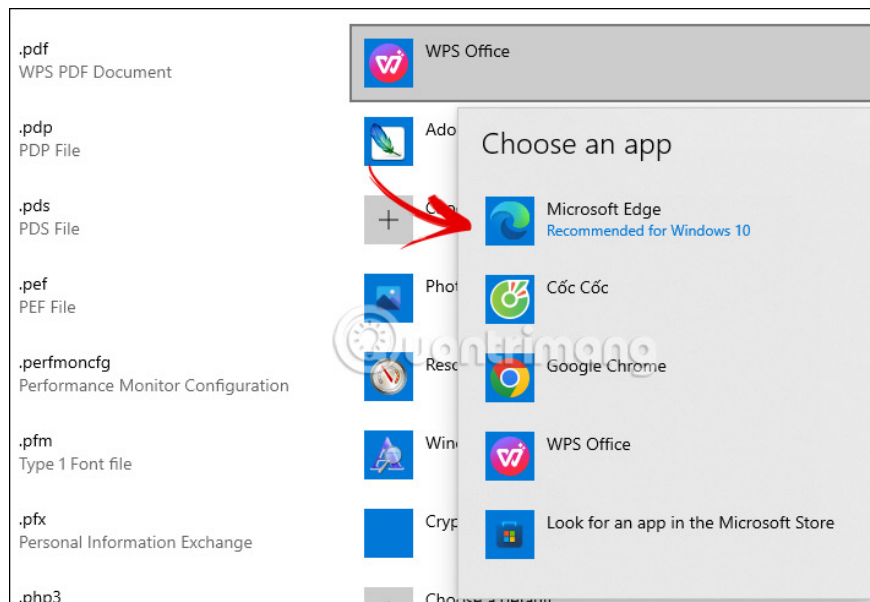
.pdf
WPS PDF Document

WPS Office

.pdp
PDP File

Ado

.pds
PDS File

.pef
PEF File

Phot

.perfmoncfg
Performance Monitor Configuration

Reso

.pfm
Type 1 Font file

Win

.pfx
Personal Information Exchange

Cryp

.php3

Choose an app

Microsoft Edge
Recommended for Windows 10

Cốc Cốc

Google Chrome

WPS Office

Look for an app in the Microsoft Store

Quantrimang